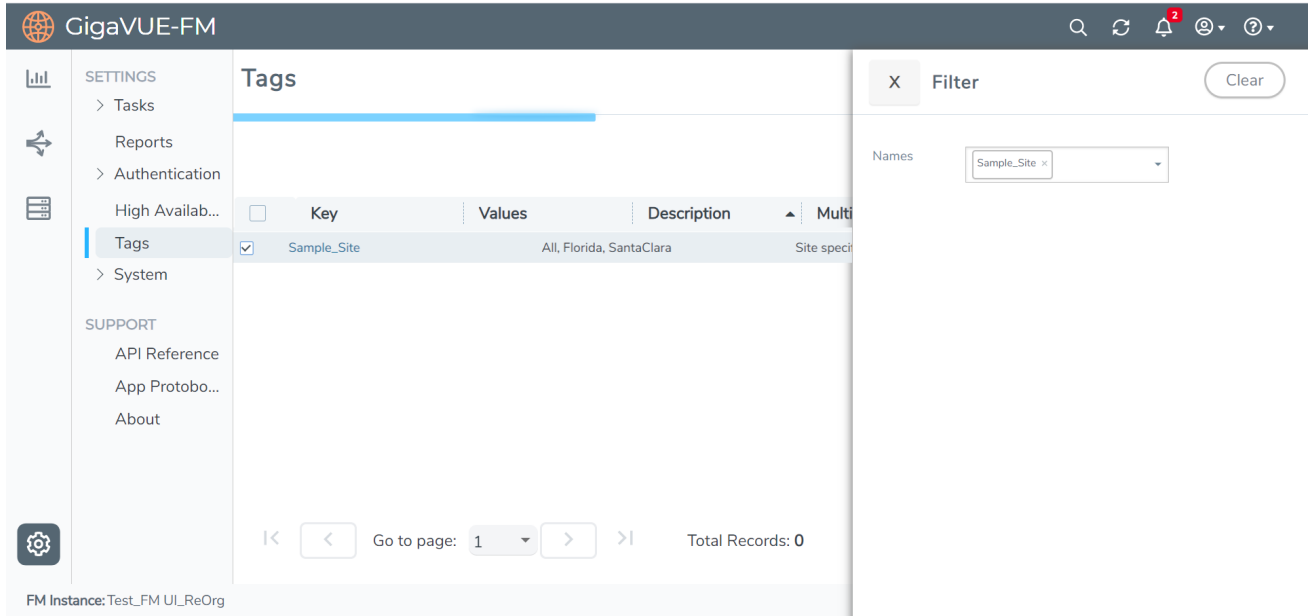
GigaVUE-FM

2

SETTINGS
> Tasks
Reports
> Authentication
High Availab...
Tags
> System

SUPPORT
API Reference
App Protobo...
About

Tags

| | Key | Values | Description | Multi |
|---|---|---|---|---|
| ☑ | Sample_Site | All, Florida, SantaClara | Site specif | |

Go to page: 1
Total Records: 0

X Filter
Clear

Names
Sample_Site ×

FM Instance: Test_FM UI_ReOrg